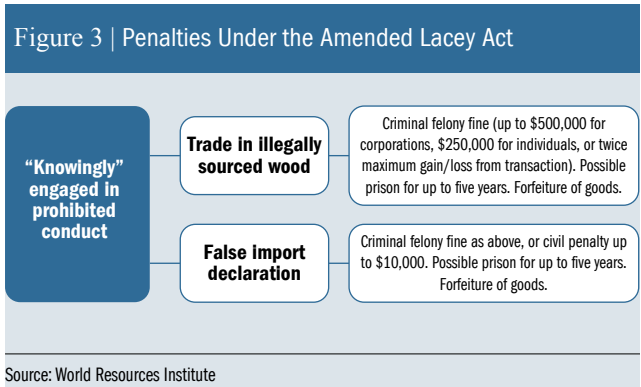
Figure 3 | Penalties Under the Amended Lacey Act

"Knowingly" engaged in prohibited conduct

Trade in illegally sourced wood

Criminal felony fine (up to \$500,000 for corporations, \$250,000 for individuals, or twice maximum gain/loss from transaction). Possible prison for up to five years. Forfeiture of goods.

False import declaration

Criminal felony fine as above, or civil penalty up to \$10,000. Possible prison for up to five years. Forfeiture of goods.

Source: World Resources Institute